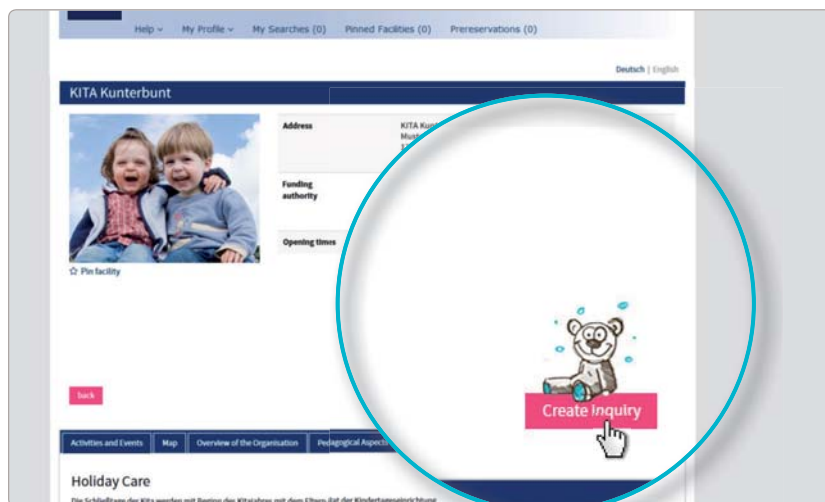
Help ⌄ My Profile ⌄ My Searches (0) Pinned Facilities (0) Prereservations (0)

Deutsch | English

KITA Kunterbunt

Address

KITA Kunt
Must
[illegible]

Funding authority

Opening times

☆ Pin facility

back

Create Inquiry

Activities and Events | Map | Overview of the Organisation | Pedagogical Aspects

Holiday Care

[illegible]